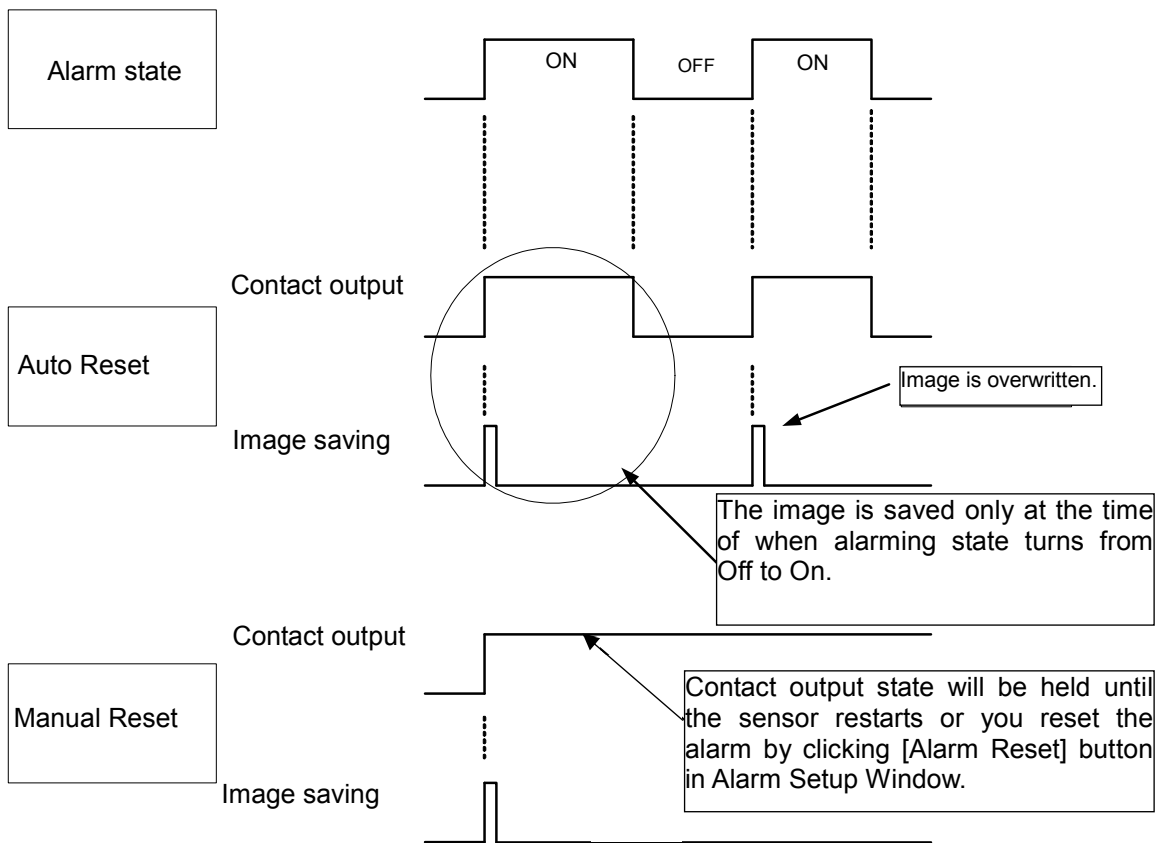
Alarm state

ON

OFF

ON

Contact output

Auto Reset

Image is overwritten.

Image saving

The image is saved only at the time of when alarming state turns from Off to On.

Contact output

Manual Reset

Contact output state will be held until the sensor restarts or you reset the alarm by clicking [Alarm Reset] button in Alarm Setup Window.

Image saving